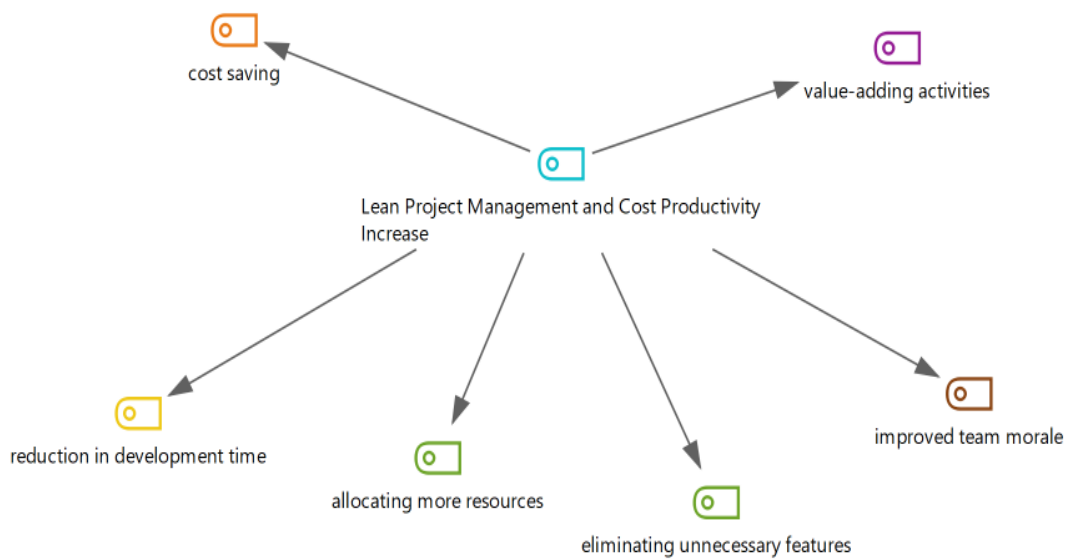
cost saving

value-adding activities

Lean Project Management and Cost Productivity Increase

reduction in development time

allocating more resources

eliminating unnecessary features

improved team morale